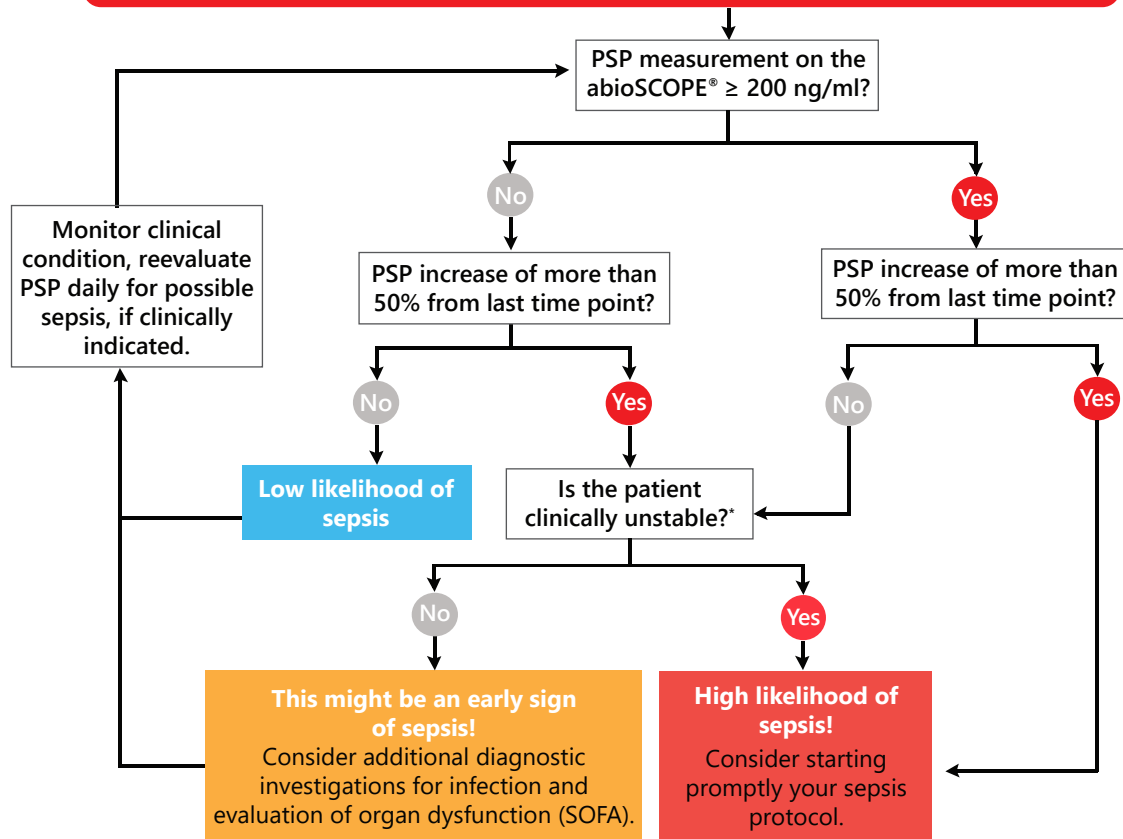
PSP measurement on the abioSCOPE® ≥ 200 ng/ml?

No

Yes

Monitor clinical condition, reevaluate PSP daily for possible sepsis, if clinically indicated.

PSP increase of more than 50% from last time point?

PSP increase of more than 50% from last time point?

No

Yes

No

Yes

Low likelihood of sepsis

Is the patient clinically unstable?*

No

Yes

This might be an early sign of sepsis!
Consider additional diagnostic investigations for infection and evaluation of organ dysfunction (SOFA).

High likelihood of sepsis!
Consider starting promptly your sepsis protocol.